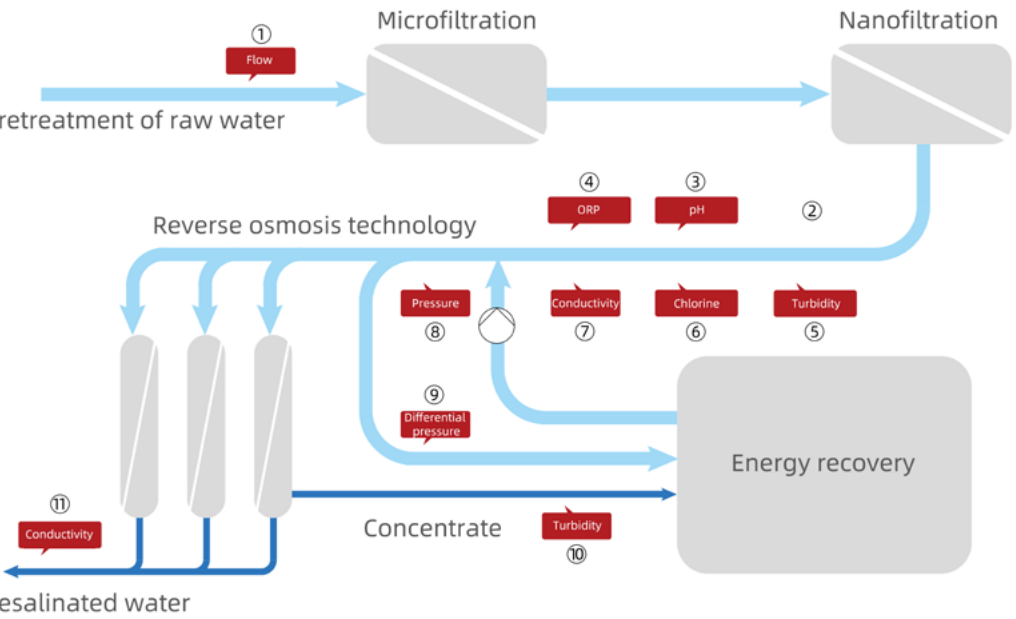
Microfiltration

Nanofiltration

①
Flow

retreatment of raw water

④
ORP

③
pH

②

Reverse osmosis technology

Pressure
⑧

Conductivity
⑦

Chlorine
⑥

Turbidity
⑤

⑨
Differential pressure

Energy recovery

⑪
Conductivity

Concentrate

Turbidity
⑩

esalinated water